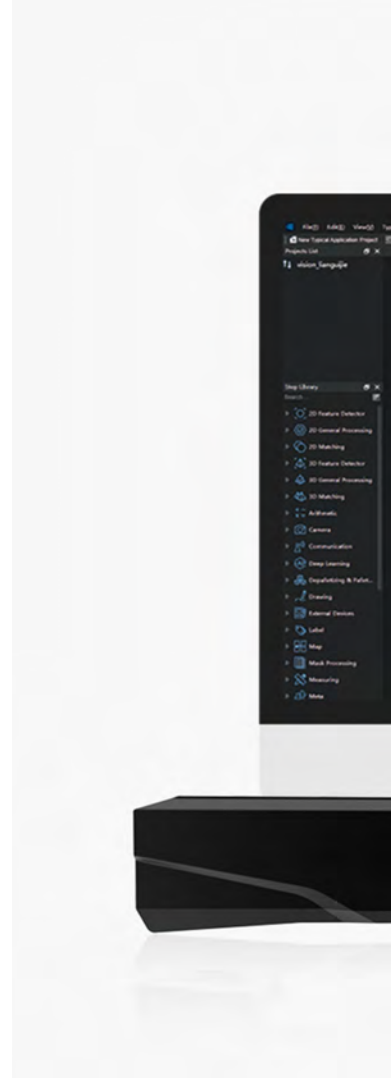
File(F) Edit(E) View(V) Ty

New Typical Application Project

Projects List

vision_language

Step Library

Search...

2D Feature Detector

2D General Processing

2D Matching

3D Feature Detector

3D General Processing

3D Matching

Arithmetic

Camera

Communication

Deep Learning

Depalletizing & Pallet...

Drawing

External Devices

Label

Map

Mask Processing

Measuring

Meta